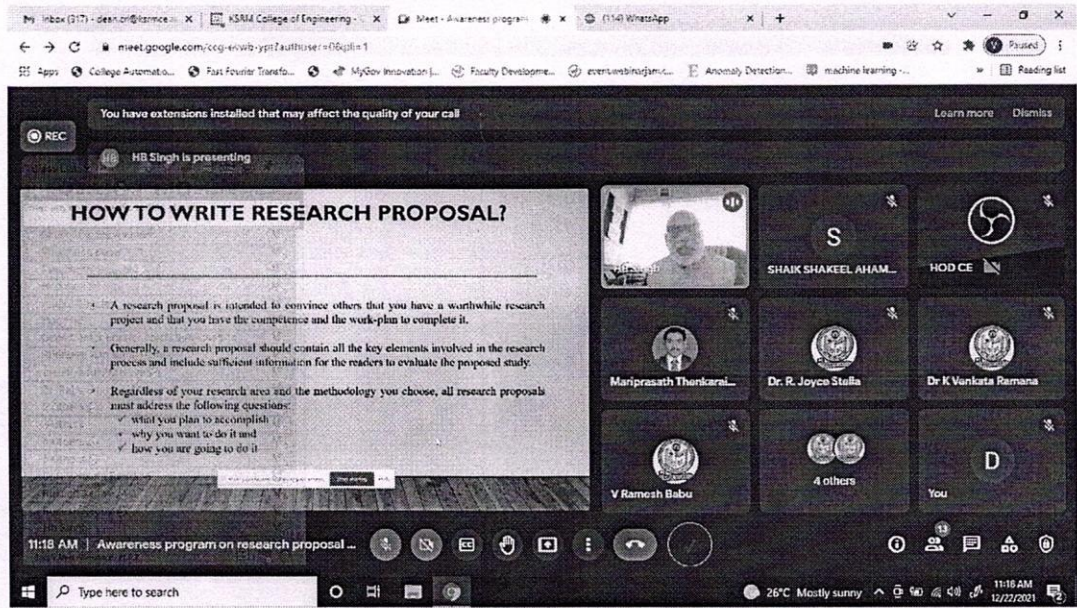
Inbox (317) - dean.rd@ksrmce... × | KSRM College of Engineering - × | Meet - Awareness program × | (114) WhatsApp × | +

meet.google.com/ccg-xvwb-ypt?authuser=0&pli=1

Paused

Apps College Automatio... Fast Fourier Transfo... MyGov Innovation |... Faculty Developme... eventswebinarjamc... Anomaly Detection... machine learning -... Reading list

You have extensions installed that may affect the quality of your call Learn more Dismiss

REC

HB Singh is presenting

HOW TO WRITE RESEARCH PROPOSAL?

A research proposal is intended to convince others that you have a worthwhile research project and that you have the competence and the work-plan to complete it.

Generally, a research proposal should contain all the key elements involved in the research process and include sufficient information for the readers to evaluate the proposed study.

Regardless of your research area and the methodology you choose, all research proposals must address the following questions:
✓ what you plan to accomplish
✓ why you want to do it and
✓ how you are going to do it

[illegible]

S
SHAIK SHAKEEL AHAM...

HOD CE

Mariprasath Thenkarai...

Dr. R. Joyce Stella

Dr K Venkata Ramana

V Ramesh Babu

4 others

D
You

11:18 AM | Awareness program on research proposal ...

13

Type here to search

26°C Mostly sunny 11:18 AM 12/22/2021